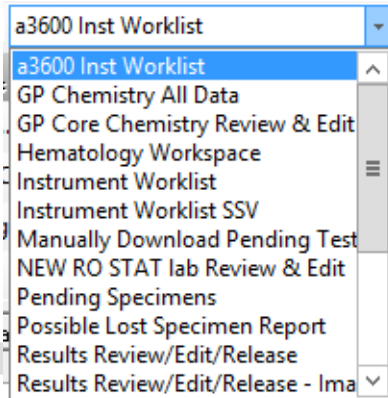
a3600 Inst Worklist

a3600 Inst Worklist
GP Chemistry All Data
GP Core Chemistry Review & Edit
Hematology Workspace
Instrument Worklist
Instrument Worklist SSV
Manually Download Pending Test
NEW RO STAT lab Review & Edit
Pending Specimens
Possible Lost Specimen Report
Results Review/Edit/Release
Results Review/Edit/Release - Ima